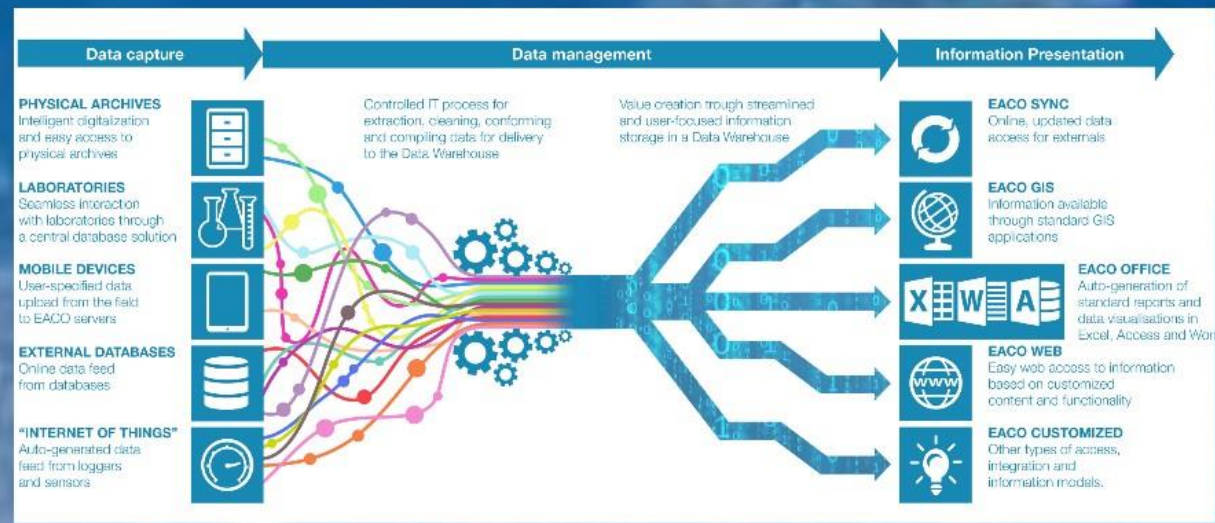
Data capture

Data management

Information Presentation

PHYSICAL ARCHIVES
Intelligent digitalization and easy access to physical archives

LABORATORIES
Seamless interaction with laboratories through a central database solution

MOBILE DEVICES
User-specified data upload from the field to EACO servers

EXTERNAL DATABASES
Online data feed from databases

"INTERNET OF THINGS"
Auto-generated data feed from loggers and sensors

Controlled IT process for extraction, cleaning, conforming and compiling data for delivery to the Data Warehouse

Value creation trough streamlined and user-focused information storage in a Data Warehouse

EACO SYNC
Online, updated data access for externals

EACO GIS
Information available through standard GIS applications

EACO OFFICE
Auto-generation of standard reports and data visualisations in Excel, Access and Wor

X W A

EACO WEB
Easy web access to information based on customized content and functionality

WWW

EACO CUSTOMIZED
Other types of access, integration and information models.